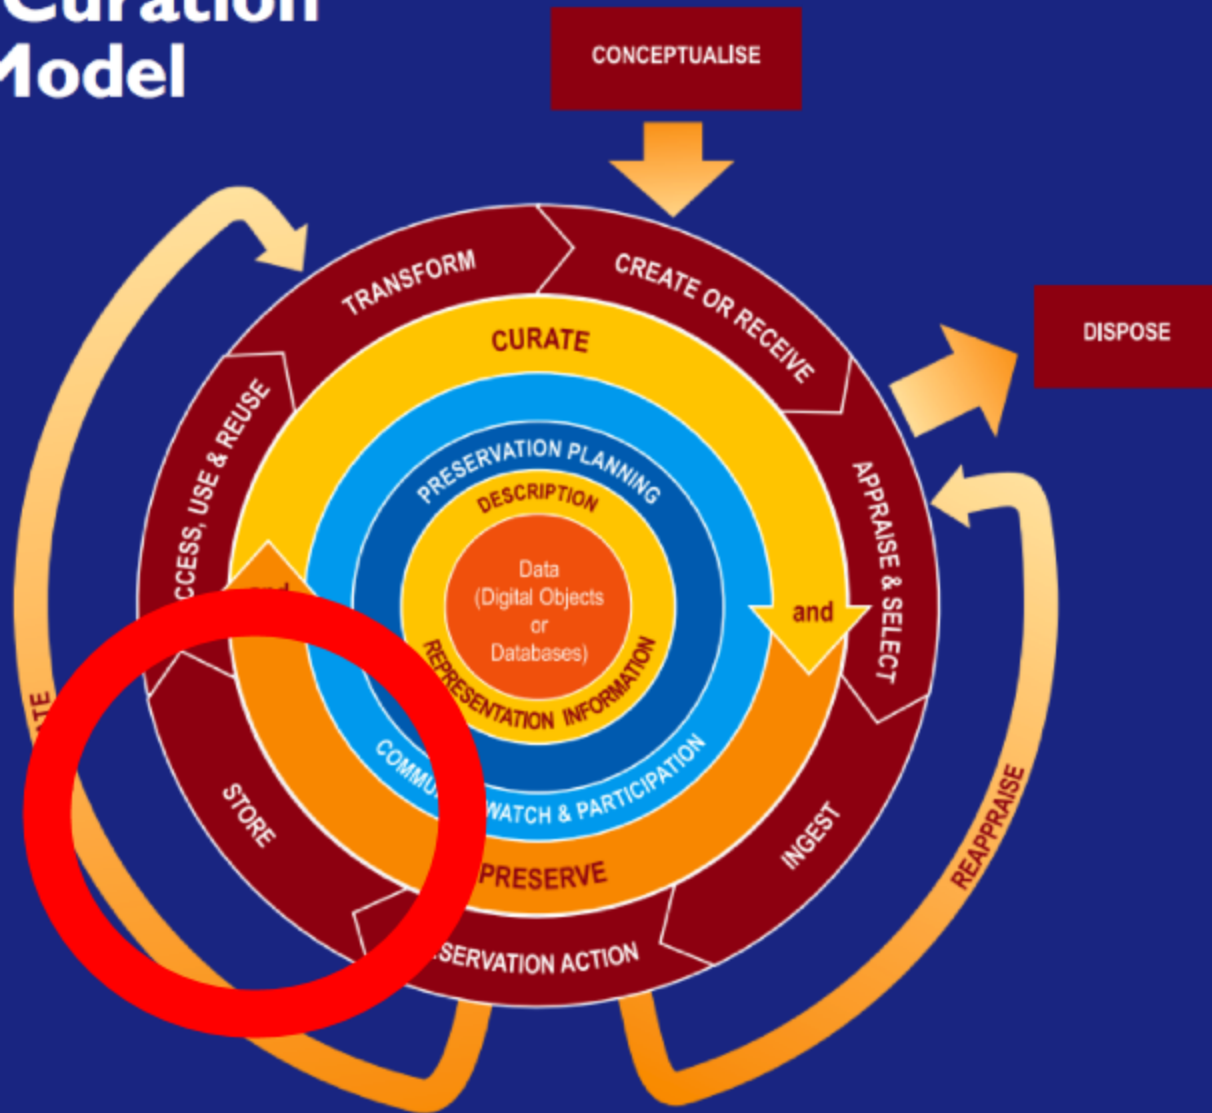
Curation
Model

CONCEPTUALISE

DISPOSE

TRANSFORM

CREATE OR RECEIVE

CURATE

CCESS, USE & REUSE

APPRAISE & SELECT

PRESERVATION PLANNING

DESCRIPTION

Data (Digital Objects or Databases)

REPRESENTATION INFORMATION

and

and

COMMU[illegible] WATCH & PARTICIPATION

STORE

INGEST

PRESERVE

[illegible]SERVATION ACTION

REAPPRAISE

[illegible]ATE